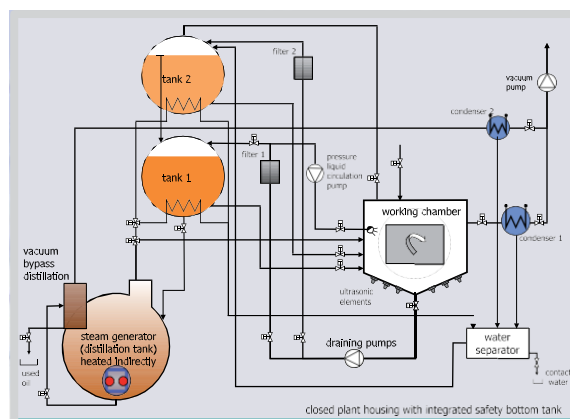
tank 2

filter 2

vacuum pump

condenser 2

tank 1

filter 1

pressure liquid circulation pump

working chamber

condenser 1

vacuum bypass distillation

ultrasonic elements

steam generator (distillation tank) heated indirectly

draining pumps

water separator

used oil

contact water

closed plant housing with integrated safety bottom tank